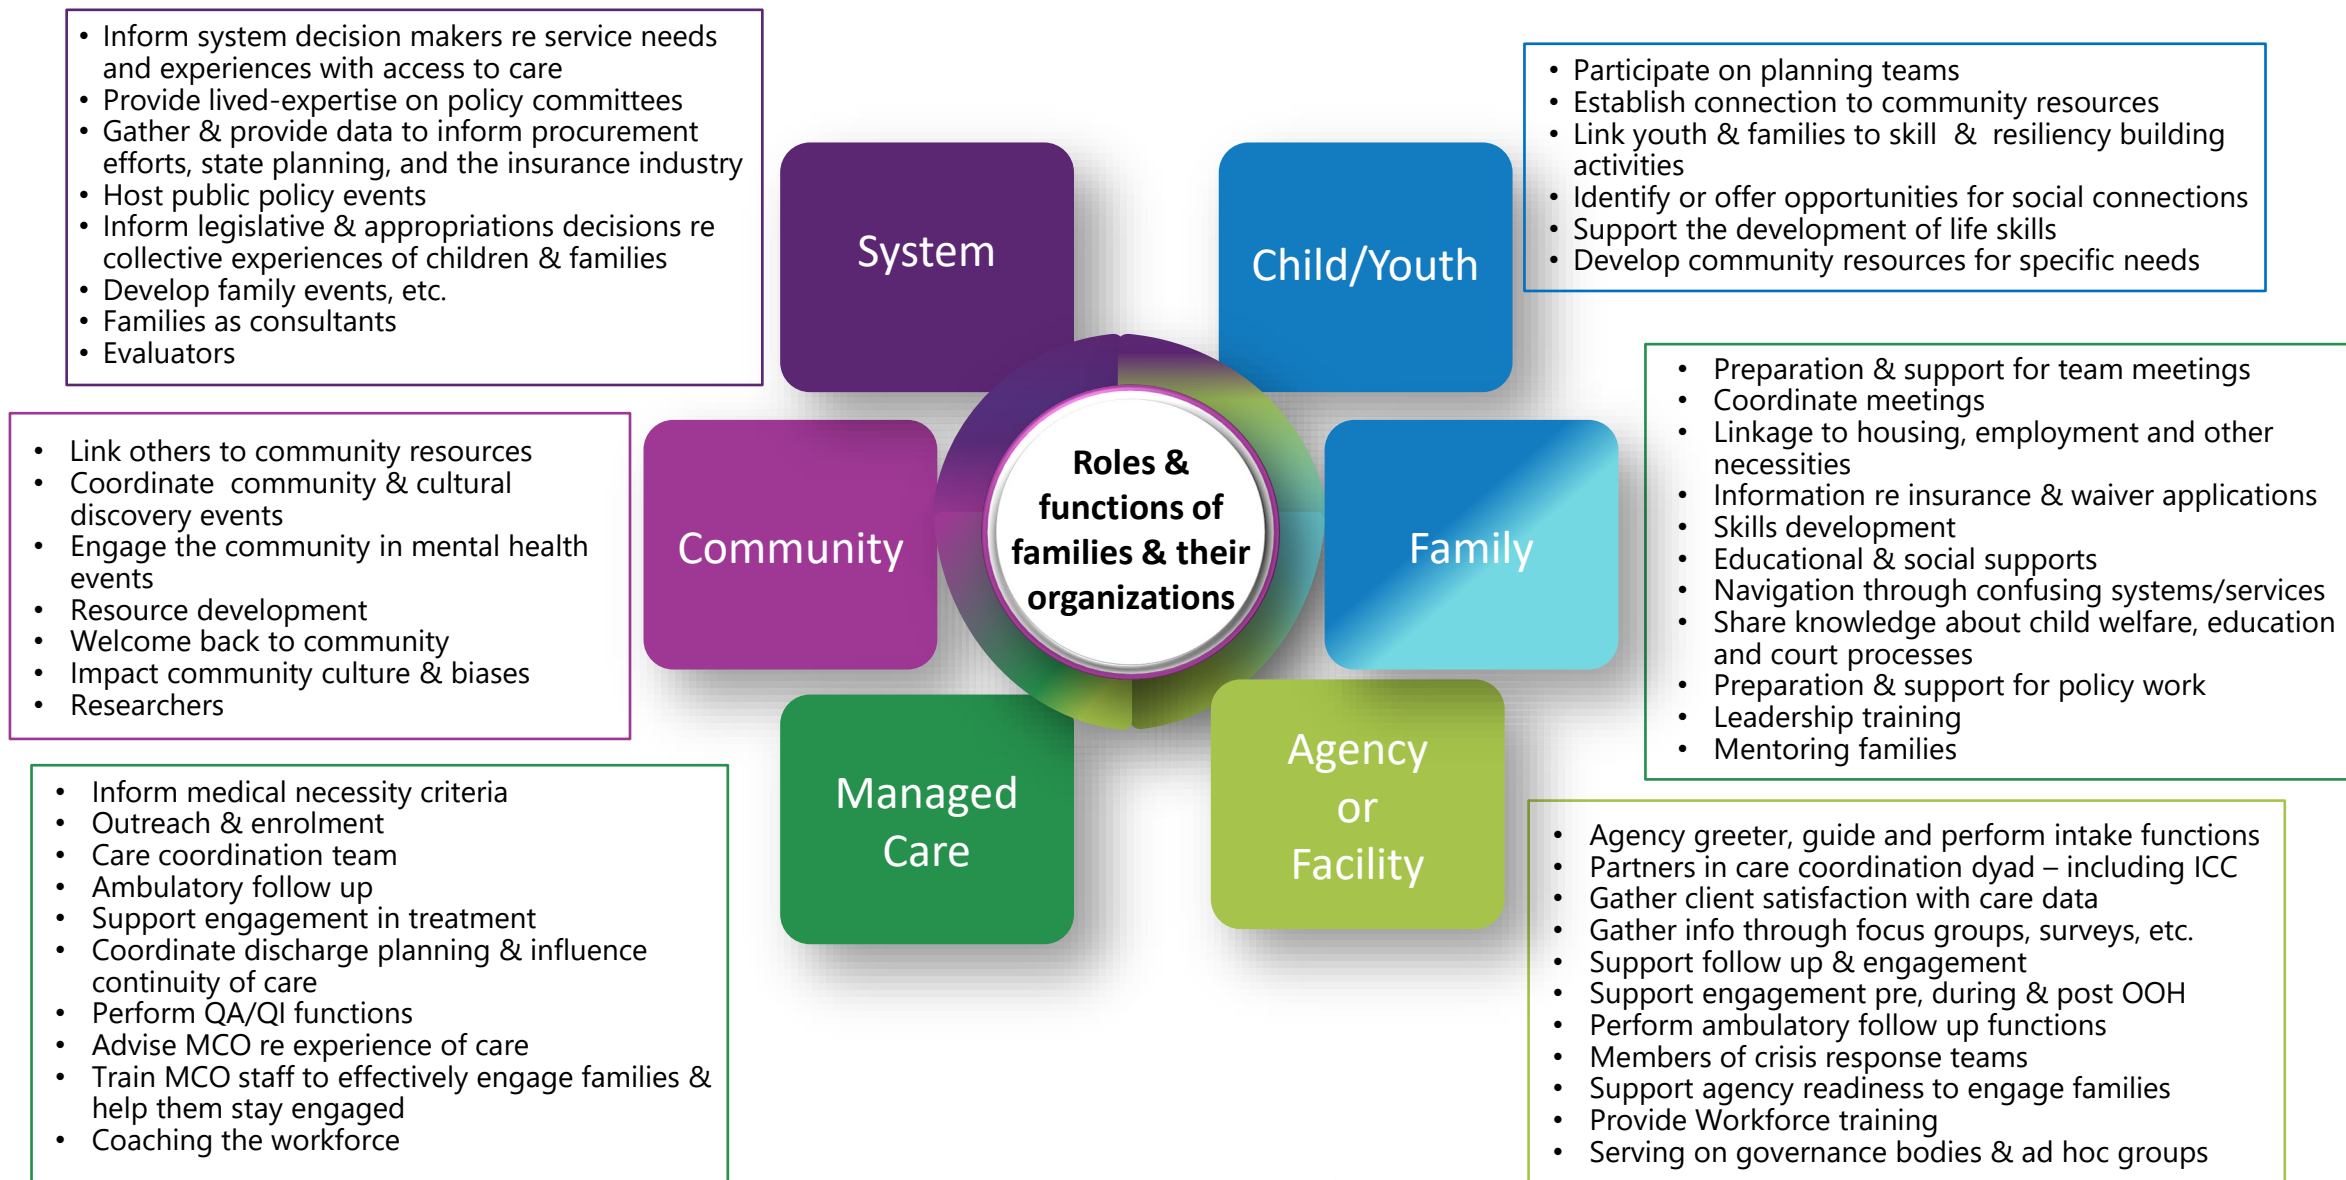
- Inform system decision makers re service needs and experiences with access to care
- Provide lived-expertise on policy committees
- Gather & provide data to inform procurement efforts, state planning, and the insurance industry
- Host public policy events
- Inform legislative & appropriations decisions re collective experiences of children & families
- Develop family events, etc.
- Families as consultants
- Evaluators

System

Child/Youth

- Participate on planning teams
- Establish connection to community resources
- Link youth & families to skill & resiliency building activities
- Identify or offer opportunities for social connections
- Support the development of life skills
- Develop community resources for specific needs

- Link others to community resources
- Coordinate community & cultural discovery events
- Engage the community in mental health events
- Resource development
- Welcome back to community
- Impact community culture & biases
- Researchers

Community

Roles & functions of families & their organizations

Family

- Preparation & support for team meetings
- Coordinate meetings
- Linkage to housing, employment and other necessities
- Information re insurance & waiver applications
- Skills development
- Educational & social supports
- Navigation through confusing systems/services
- Share knowledge about child welfare, education and court processes
- Preparation & support for policy work
- Leadership training
- Mentoring families

Managed Care

Agency or Facility

- Inform medical necessity criteria
- Outreach & enrolment
- Care coordination team
- Ambulatory follow up
- Support engagement in treatment
- Coordinate discharge planning & influence continuity of care
- Perform QA/QI functions
- Advise MCO re experience of care
- Train MCO staff to effectively engage families & help them stay engaged
- Coaching the workforce

- Agency greeter, guide and perform intake functions
- Partners in care coordination dyad – including ICC
- Gather client satisfaction with care data
- Gather info through focus groups, surveys, etc.
- Support follow up & engagement
- Support engagement pre, during & post OOH
- Perform ambulatory follow up functions
- Members of crisis response teams
- Support agency readiness to engage families
- Provide Workforce training
- Serving on governance bodies & ad hoc groups